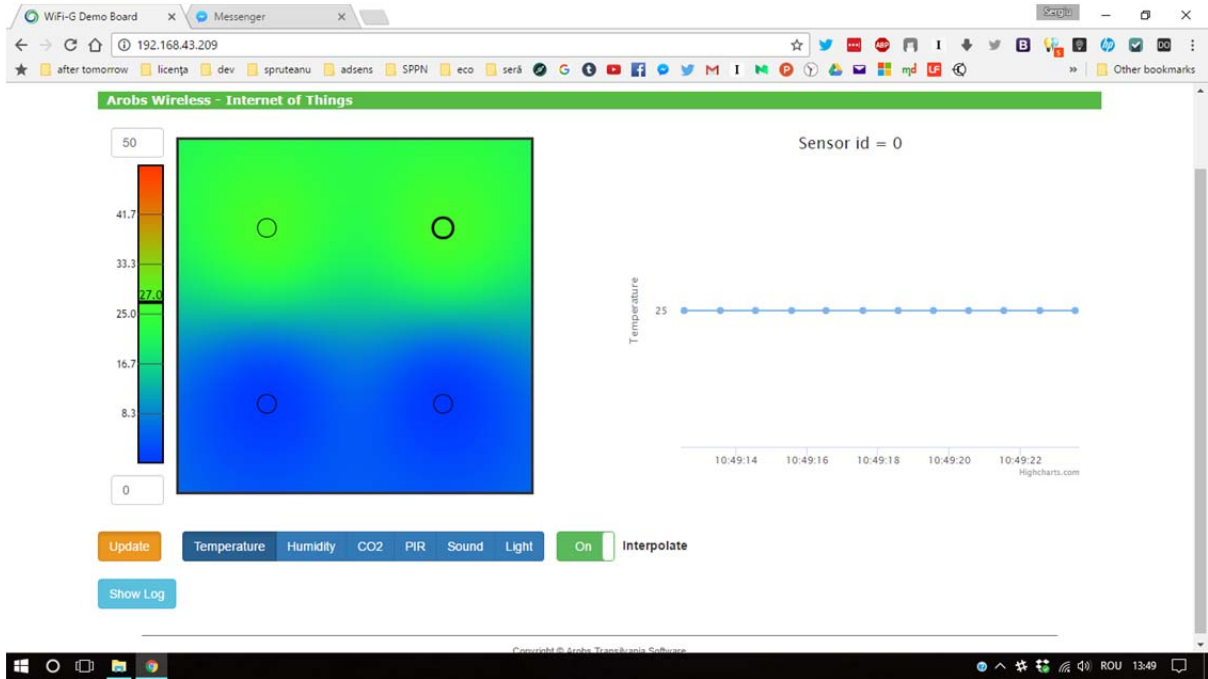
WiFi-G Demo Board ×
Messenger ×
Sergiu
192.168.43.209
after tomorrow licența dev spruteanu adsens SPPN eco seră
Other bookmarks
Arobs Wireless - Internet of Things
50
41.7
33.3
27.0
25.0
16.7
8.3
0
Sensor id = 0
Temperature
25
10:49:14 10:49:16 10:49:18 10:49:20 10:49:22
Highcharts.com
Update
Temperature Humidity CO2 PIR Sound Light
On Interpolate
Show Log
Copyright © Arobs Transilvania Software
ROU 13:49